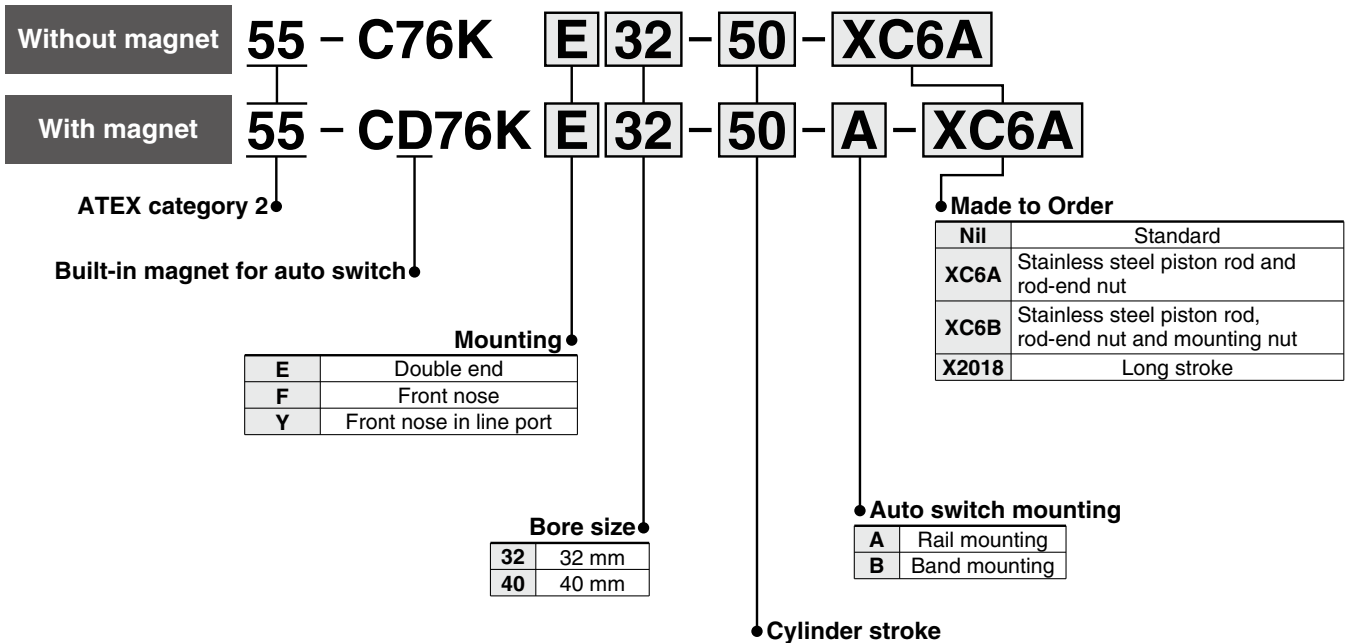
Without magnet 55 – C76K E 32 – 50 – XC6A

With magnet 55 – CD76K E 32 – 50 – A – XC6A

ATEX category 2

Built-in magnet for auto switch

Made to Order

| Nil | Standard |
|---|---|
| XC6A | Stainless steel piston rod and rod-end nut |
| XC6B | Stainless steel piston rod, rod-end nut and mounting nut |
| X2018 | Long stroke |

Mounting

| E | Double end |
|---|---|
| F | Front nose |
| Y | Front nose in line port |

Auto switch mounting

| A | Rail mounting |
|---|---|
| B | Band mounting |

Bore size

| 32 | 32 mm |
|---|---|
| 40 | 40 mm |

Cylinder stroke